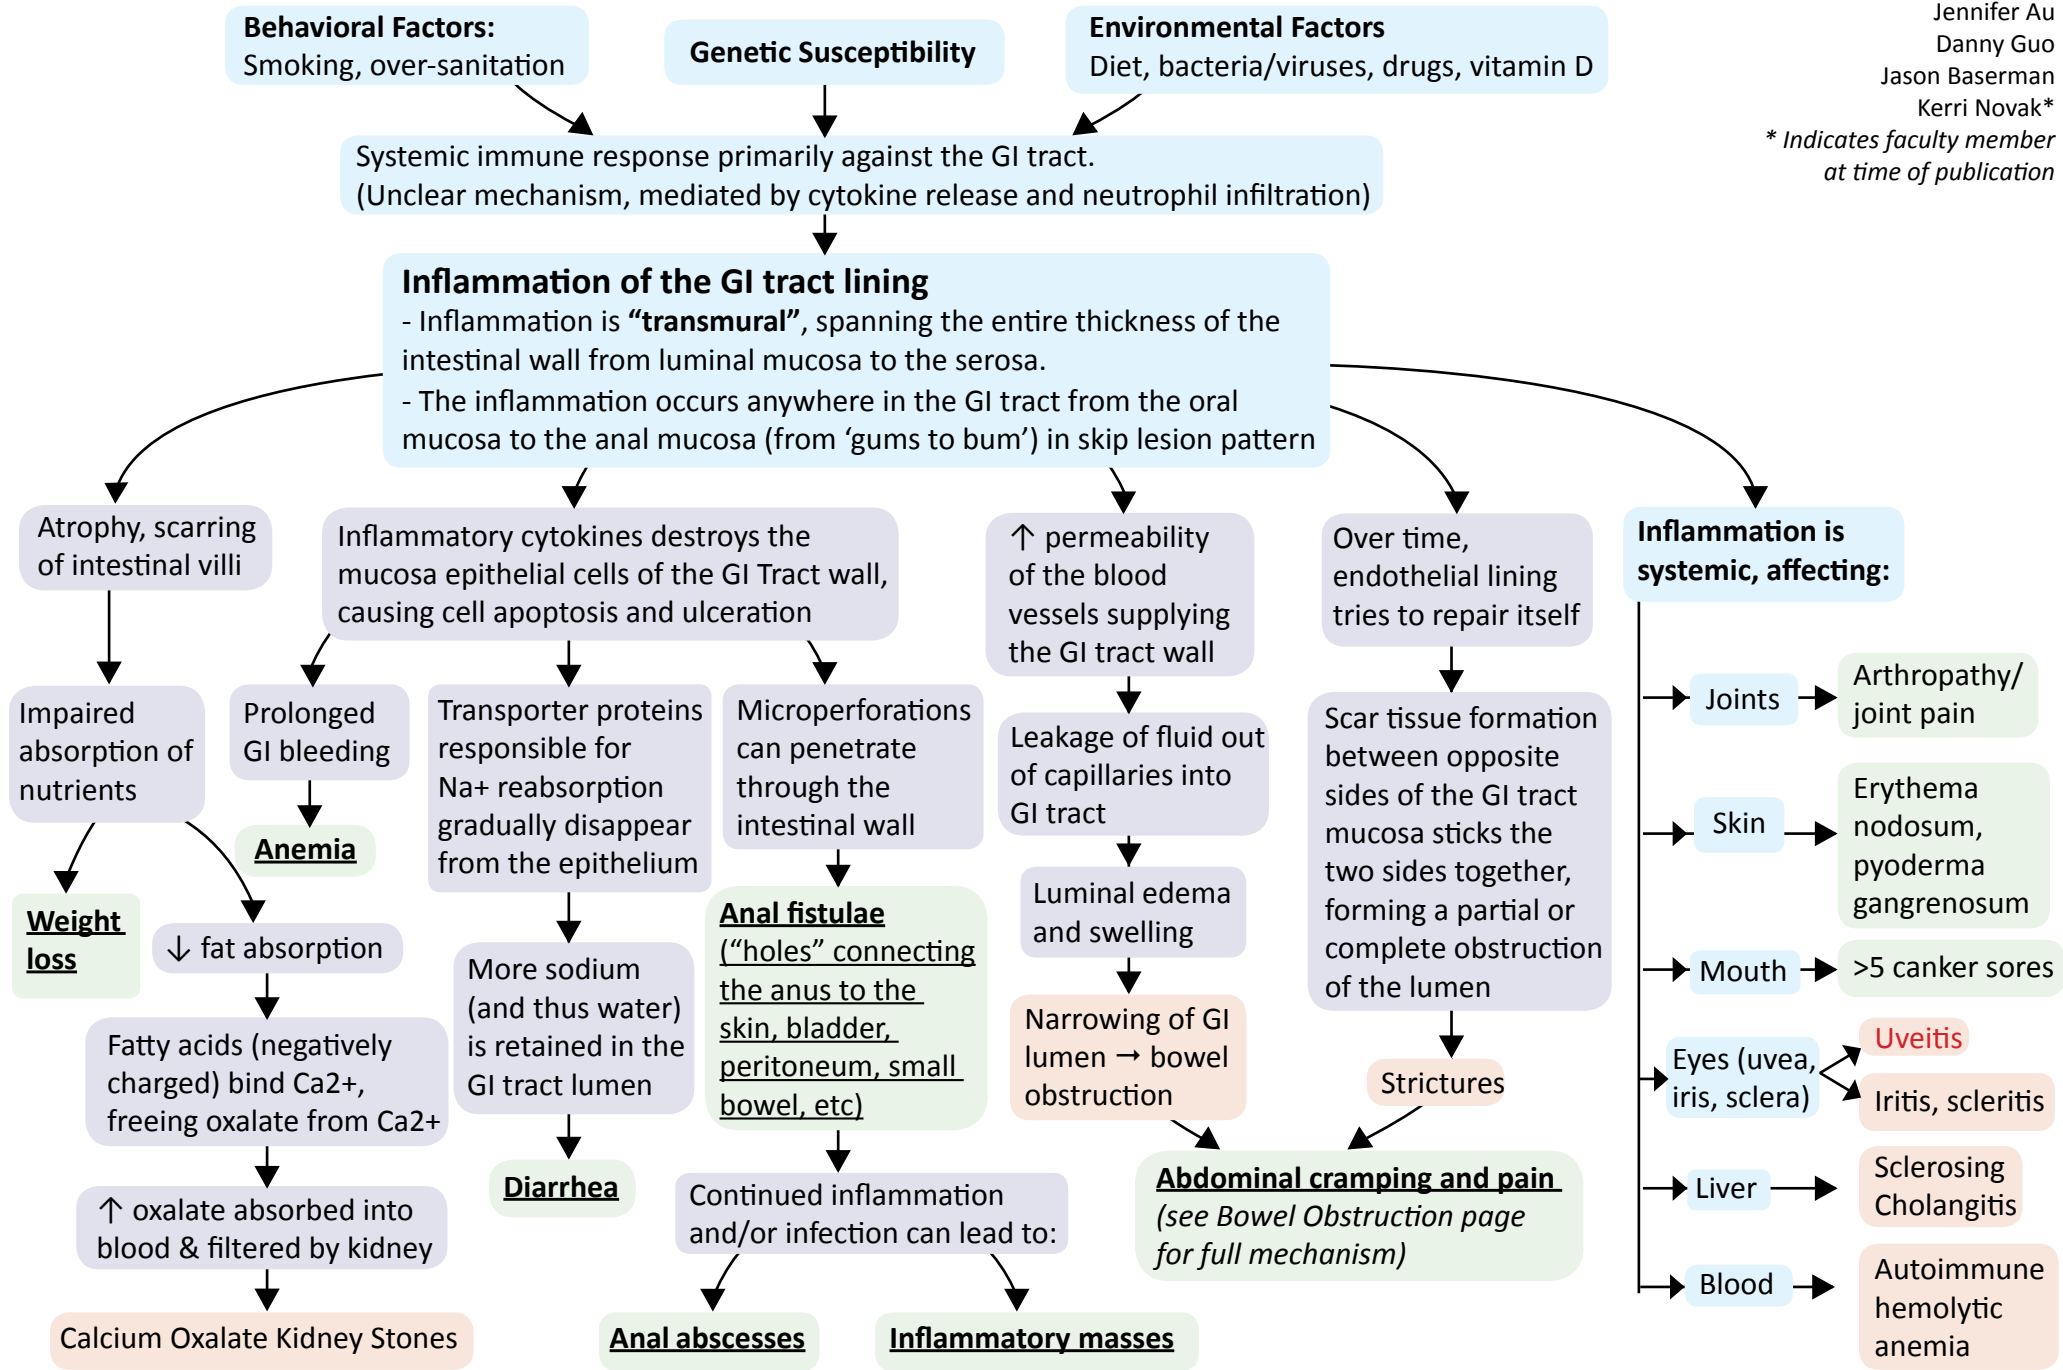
Jennifer Au
Danny Guo
Jason Baserman
Kerri Novak*
* Indicates faculty member at time of publication

Behavioral Factors:
Smoking, over-sanitation

Genetic Susceptibility

Environmental Factors
Diet, bacteria/viruses, drugs, vitamin D

Systemic immune response primarily against the GI tract.
(Unclear mechanism, mediated by cytokine release and neutrophil infiltration)

Inflammation of the GI tract lining
- Inflammation is "transmural", spanning the entire thickness of the intestinal wall from luminal mucosa to the serosa.
- The inflammation occurs anywhere in the GI tract from the oral mucosa to the anal mucosa (from 'gums to bum') in skip lesion pattern

Atrophy, scarring of intestinal villi

Impaired absorption of nutrients

Weight loss

↓ fat absorption

Fatty acids (negatively charged) bind Ca2+, freeing oxalate from Ca2+

↑ oxalate absorbed into blood & filtered by kidney

Calcium Oxalate Kidney Stones

Inflammatory cytokines destroys the mucosa epithelial cells of the GI Tract wall, causing cell apoptosis and ulceration

Prolonged GI bleeding

Anemia

Transporter proteins responsible for Na+ reabsorption gradually disappear from the epithelium

More sodium (and thus water) is retained in the GI tract lumen

Diarrhea

Microperforations can penetrate through the intestinal wall

Anal fistulae
("holes" connecting the anus to the skin, bladder, peritoneum, small bowel, etc)

Continued inflammation and/or infection can lead to:

Anal abscesses

Inflammatory masses

↑ permeability of the blood vessels supplying the GI tract wall

Leakage of fluid out of capillaries into GI tract

Luminal edema and swelling

Narrowing of GI lumen → bowel obstruction

Over time, endothelial lining tries to repair itself

Scar tissue formation between opposite sides of the GI tract mucosa sticks the two sides together, forming a partial or complete obstruction of the lumen

Strictures

Abdominal cramping and pain
(see Bowel Obstruction page for full mechanism)

Inflammation is systemic, affecting:

Joints → Arthropathy/ joint pain

Skin → Erythema nodosum, pyoderma gangrenosum

Mouth → >5 canker sores

Eyes (uvea, iris, sclera) → Uveitis; Iritis, scleritis

Liver → Sclerosing Cholangitis

Blood → Autoimmune hemolytic anemia